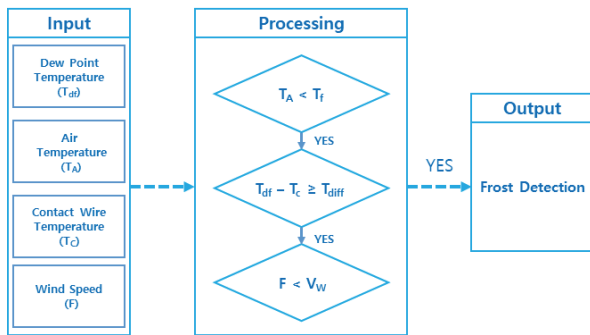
Input

Dew Point Temperature ($T_{df}$)

Air Temperature ($T_A$)

Contact Wire Temperature ($T_C$)

Wind Speed (F)

Processing

$T_A < T_f$

YES

$T_{df} - T_c \geq T_{diff}$

YES

$F < V_W$

YES

Output

Frost Detection